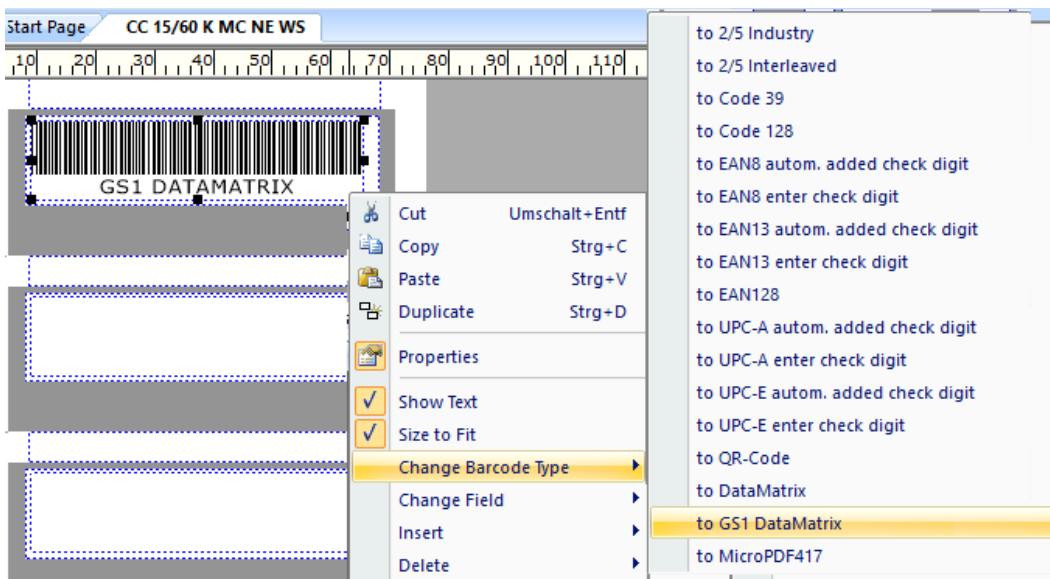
Start Page
CC 15/60 K MC NE WS

10 20 30 40 50 60 70 80 90 100 110

GS1 DATAMATRIX

Cut Umschalt+Entf
Copy Strg+C
Paste Strg+V
Duplicate Strg+D
Properties
Show Text
Size to Fit
Change Barcode Type
Change Field
Insert
Delete

to 2/5 Industry
to 2/5 Interleaved
to Code 39
to Code 128
to EAN8 autom. added check digit
to EAN8 enter check digit
to EAN13 autom. added check digit
to EAN13 enter check digit
to EAN128
to UPC-A autom. added check digit
to UPC-A enter check digit
to UPC-E autom. added check digit
to UPC-E enter check digit
to QR-Code
to DataMatrix
to GS1 DataMatrix
to MicroPDF417